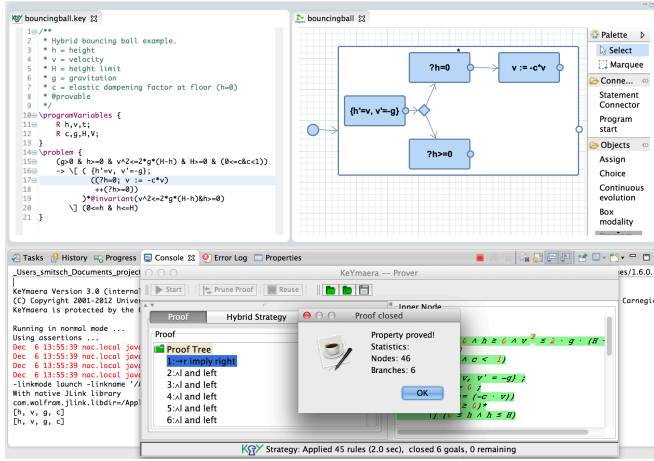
bouncingball.key ☒

1 /**
2  * Hybrid bouncing ball example.
3  * h = height
4  * v = velocity
5  * H = height limit
6  * g = gravitation
7  * c = elastic dampening factor at floor (h=0)
8  * @provable
9  */
10 \programVariables {
11     R h,v,t;
12     R c,g,H,V;
13 }
14 \problem {
15     (g>0 & h>=0 & v^2<=2*g*(H-h) & H>=0 & (0<=c&c<1))
16     -> \[ ( {h'=v, v'=-g};
17             ((?h=0; v := -c*v)
18             ++(?h>=0))
19         )*@invariant(v^2<=2*g*(H-h)&h>=0)
20     \] (0<=h & h<=H)
21 }

bouncingball ☒

?h=0

v := -c*v

{h'=v, v'=-g}

?h>=0

Palette
Select
Marquee
Conne...
Statement Connector
Program start
Objects
Assign
Choice
Continuous evolution
Box modality

Tasks | History | Progress | Console ☒ | Error Log | Properties

_Users_smitsch_Documents_project
KeYmaera Version 3.0 (internal
(C) Copyright 2001-2012 Univer
KeYmaera is protected by the G

Running in normal mode ...
Using assertions ...
Dec 6 13:55:39 noc.local java
Dec 6 13:55:39 noc.local java
Dec 6 13:55:39 noc.local java
Dec 6 13:55:39 noc.local java
-linkmode launch -linkname '/A
With native JLink library
com.wolfram.jlink.libdir=/App
[h, v, g, c]
[h, v, g, c]

es/1.6.0.
Carnegi

KeYmaera -- Prover

Start | Prune Proof | Reuse

Proof | Hybrid Strategy
Proof
Proof Tree
1:→r imply right
2:∧l and left
3:∧l and left
4:∧l and left
5:∧l and left
6:∧l and left

Inner Node

Proof closed
Property proved!
Statistics:
Nodes: 46
Branches: 6
OK

Strategy: Applied 45 rules (2.0 sec), closed 6 goals, 0 remaining